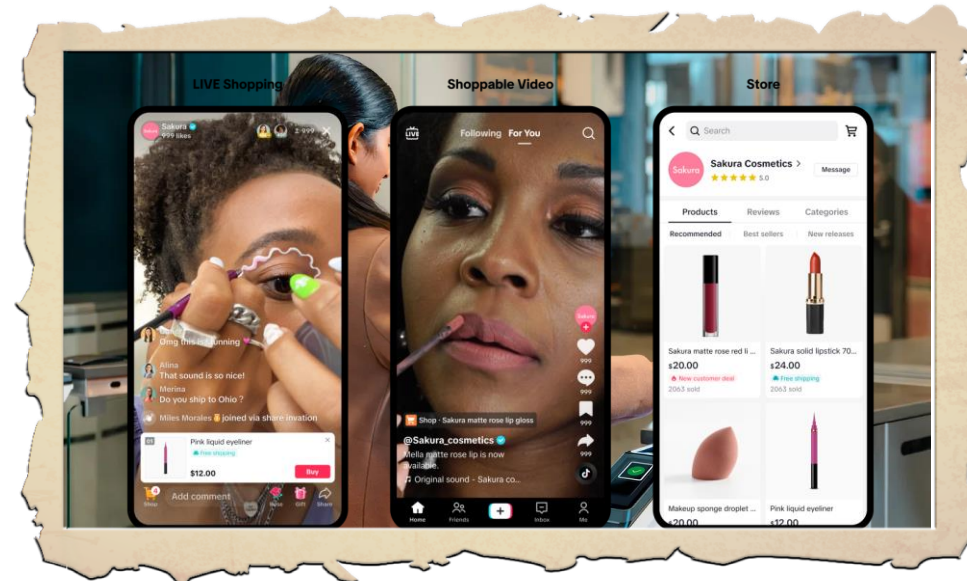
LIVE Shopping

Shoppable Video

Store

Sakura
999 likes

Omg this is stunning

Alina
That sound is so nice!

Merina
Do you ship to Ohio ?

Miles Morales joined via share invation

Pink liquid eyeliner
Free shipping
$12.00
Buy

Shop
Add comment
Gift
Share

LIVE
Following For You

Shop · Sakura matte rose lip gloss

@Sakura_cosmetics
Mella matte rose lip is now available.
Original sound - Sakura co

999
999
999
999

Home
Friends
Inbox
Me

Search

Sakura Cosmetics >
5.0
Message

Products
Reviews
Categories

Recommended
Best sellers
New releases

Sakura matte rose red li ...
$20.00
New customer deal
2063 sold

Sakura solid lipstick 70...
$24.00
Free shipping
2063 sold

Makeup sponge droplet ...
$20.00

Pink liquid eyeliner
$12.00